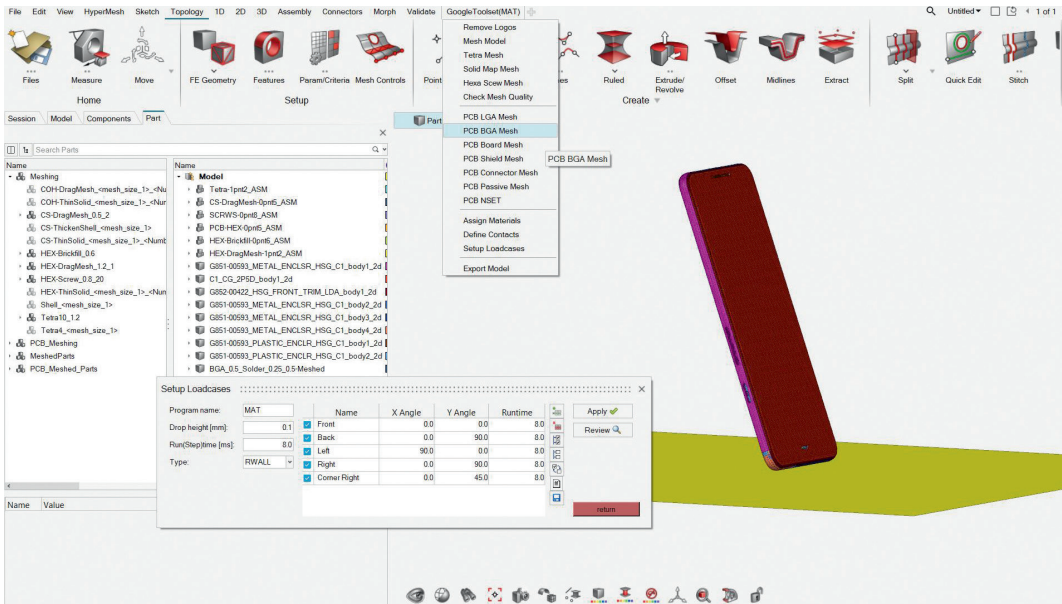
File Edit View HyperMesh Sketch Topology 1D 2D 3D Assembly Connectors Morph Validate GoogleToolset(MAT)

Untitled 1 of 1

Files Measure Move FE Geometry Features Param/Criteria Mesh Controls Point Ruled Extrude/Revolve Offset Midlines Extract Split Quick Edit Stitch

Home Setup Create

Remove Logos
Mesh Model
Tetra Mesh
Solid Map Mesh
Hexa Scew Mesh
Check Mesh Quality
PCB LGA Mesh
PCB BGA Mesh
PCB Board Mesh
PCB Shield Mesh
PCB Connector Mesh
PCB Passive Mesh
PCB NSET
Assign Materials
Define Contacts
Setup Loadcases
Export Model

PCB BGA Mesh

Session Model Components Part

Search Parts

Name
Meshing
COH-DragMesh_<mesh_size_1>_<Nu
COH-ThinSolid_<mesh_size_1>_<Nur
CS-DragMesh_0.5_2
CS-ThickenShell_<mesh_size_1>
CS-ThinSolid_<mesh_size_1>_<Numb
HEX-Brickfill_0.6
HEX-DragMesh_1.2_1
HEX-Screw_0.8_20
HEX-ThinSolid_<mesh_size_1>_<Nun
Shell_<mesh_size_1>
Tetra10_1.2
Tetra4_<mesh_size_1>
PCB_Meshing
MeshedParts
PCB_Meshed_Parts

Name
Model
Tetra-1pnt2_ASM
CS-DragMesh-0pnt5_ASM
SCRWS-0pnt8_ASM
PCB-HEX-0pnt5_ASM
HEX-Brickfill-0pnt6_ASM
HEX-DragMesh-1pnt2_ASM
G851-00593_METAL_ENCLSR_HSG_C1_body1_2d
C1_CG_2P5D_body1_2d
G852-00422_HSG_FRONT_TRIM_LDA_body1_2d
G851-00593_METAL_ENCLSR_HSG_C1_body2_2d
G851-00593_METAL_ENCLSR_HSG_C1_body3_2d
G851-00593_METAL_ENCLSR_HSG_C1_body4_2d
G851-00593_PLASTIC_ENCLR_HSG_C1_body1_2d
G851-00593_PLASTIC_ENCLR_HSG_C1_body2_2d
BGA_0.5_Solder_0.25_0.5-Meshed

Part

Name Value

Setup Loadcases

Program name: MAT
Drop height [mm]: 0.1
Run(Step)time [ms]: 8.0
Type: RWALL

| | Name | X Angle | Y Angle | Runtime |
|---|---|---|---|---|
| ☑ | Front | 0.0 | 0.0 | 8.0 |
| ☑ | Back | 0.0 | 90.0 | 8.0 |
| ☑ | Left | 90.0 | 0.0 | 8.0 |
| ☑ | Right | 0.0 | 90.0 | 8.0 |
| ☑ | Corner Right | 0.0 | 45.0 | 8.0 |

Apply
Review
return